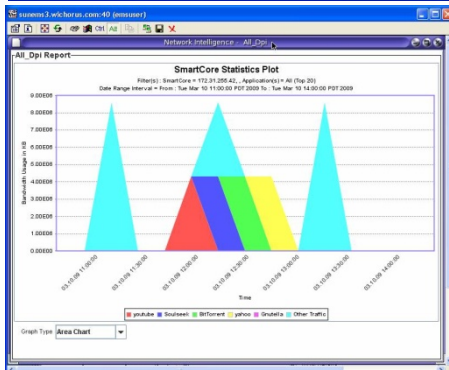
sunems3.wichorus.com:40 (emsuser)

Ctrl Alt

Network Intelligence -- All_Dpi

All_Dpi Report

SmartCore Statistics Plot

Filter(s) : SmartCore = 172.31.255.42, , Application(s) = All (Top 20)

Date Range Interval = From : Tue Mar 10 11:00:00 PDT 2009 To : Tue Mar 10 14:00:00 PDT 2009

Bandwidth Usage in KB

9.0000E8
8.0000E8
7.0000E8
6.0000E8
5.0000E8
4.0000E8
3.0000E8
2.0000E8
1.0000E8
0.0000E0

03.10.09 11:00:00
03.10.09 11:30:00
03.10.09 12:00:00
03.10.09 12:30:00
03.10.09 13:00:00
03.10.09 13:30:00
03.10.09 14:00:00

Time

youtube
Soulseek
BitTorrent
yahoo
Gnutella
Other Traffic

Graph Type
Area Chart